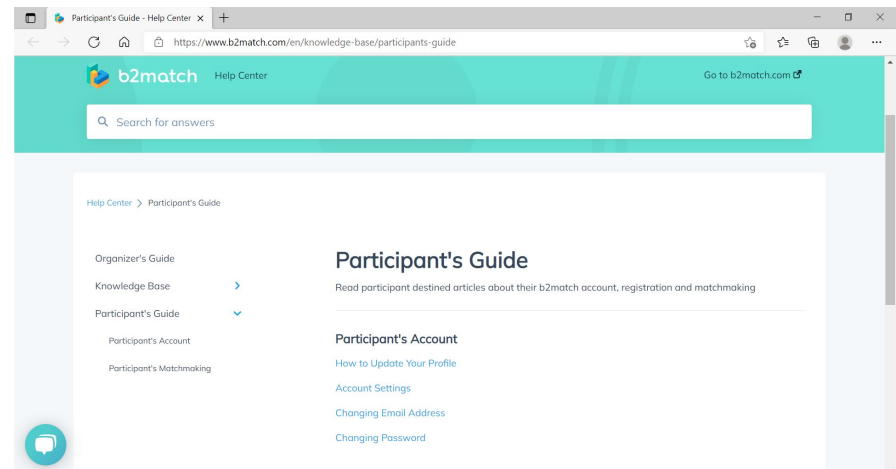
Participant's Guide - Help Center ×

https://www.b2match.com/en/knowledge-base/participants-guide

b2match Help Center

Go to b2match.com

Search for answers

Help Center > Participant's Guide

Organizer's Guide

Knowledge Base

Participant's Guide

Participant's Account

Participant's Matchmaking

Participant's Guide

Read participant destined articles about their b2match account, registration and matchmaking

Participant's Account

How to Update Your Profile

Account Settings

Changing Email Address

Changing Password